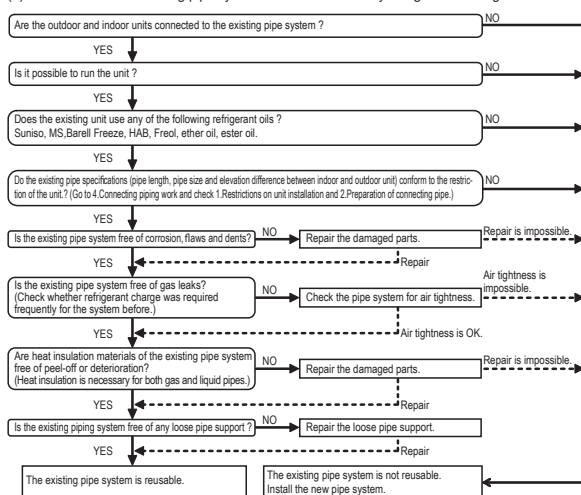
Are the outdoor and indoor units connected to the existing pipe system ?

NO

YES

Is it possible to run the unit ?

NO

YES

Does the existing unit use any of the following refrigerant oils ?
Suniso, MS,Barell Freeze, HAB, Freol, ether oil, ester oil.

NO

YES

Do the existing pipe specifications (pipe length, pipe size and elevation difference between indoor and outdoor unit) conform to the restriction of the unit.? (Go to 4.Connecting piping work and check 1.Restrictions on unit installation and 2.Preparation of connecting pipe.)

NO

YES

Is the existing pipe system free of corrosion, flaws and dents?

NO

Repair the damaged parts.

Repair is impossible.

Repair

YES

Is the existing pipe system free of gas leaks?
(Check whether refrigerant charge was required frequently for the system before.)

NO

Check the pipe system for air tightness.

Air tightness is impossible.

Air tightness is OK.

YES

Are heat insulation materials of the existing pipe system free of peel-off or deterioration?
(Heat insulation is necessary for both gas and liquid pipes.)

NO

Repair the damaged parts.

Repair is impossible.

Repair

YES

Is the existing piping system free of any loose pipe support ?

NO

Repair the loose pipe support.

Repair

YES

The existing pipe system is reusable.

The existing pipe system is not reusable.
Install the new pipe system.